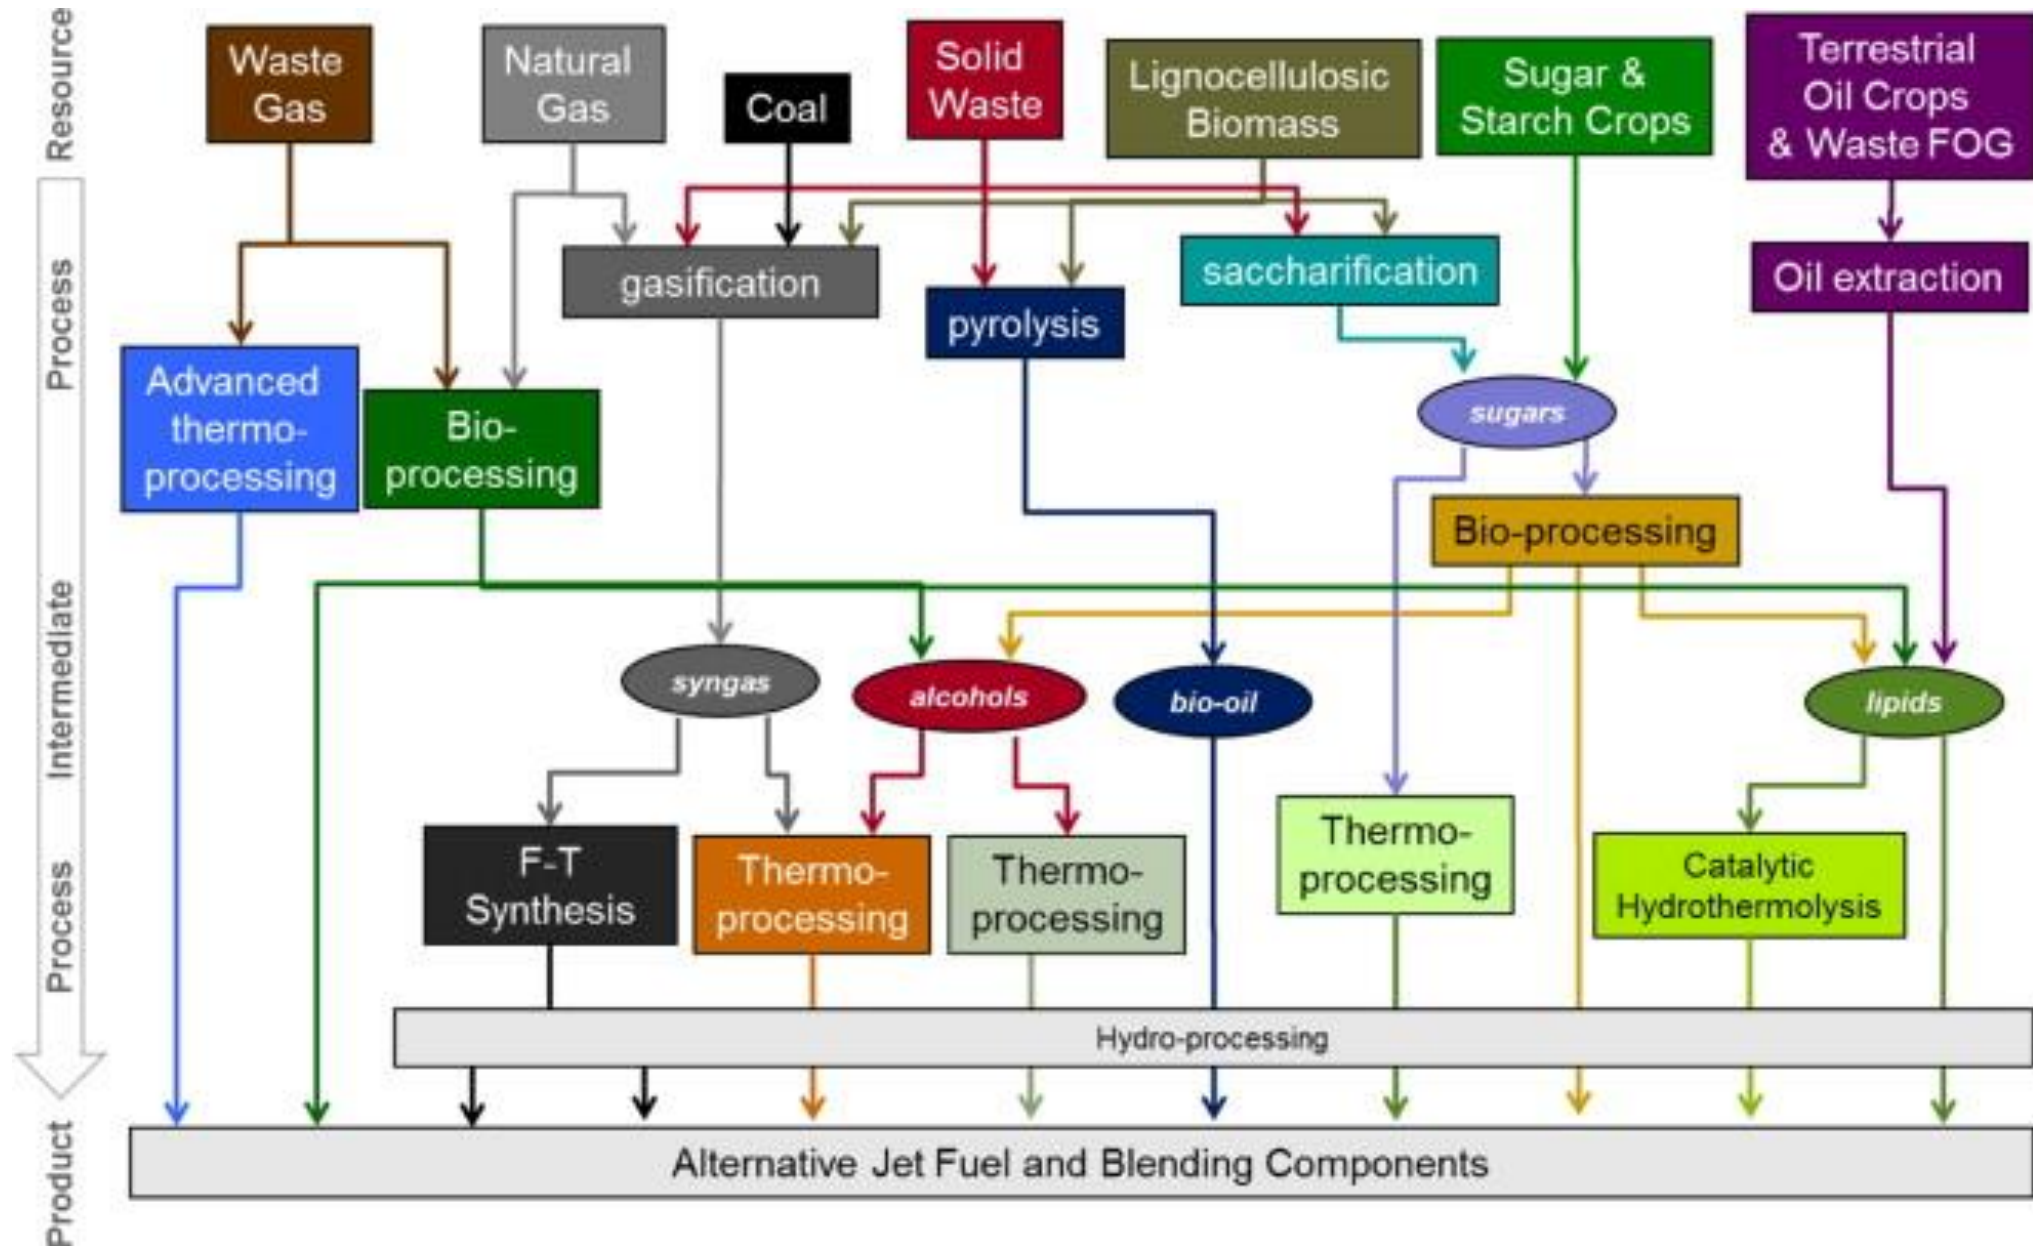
Resource

Waste Gas

Natural Gas

Coal

Solid Waste

Lignocellulosic Biomass

Sugar & Starch Crops

Terrestrial Oil Crops & Waste FOG

Process

gasification

pyrolysis

saccharification

Oil extraction

Advanced thermo-processing

Bio-processing

sugars

Bio-processing

Intermediate

syngas

alcohols

bio-oil

lipids

Process

F-T Synthesis

Thermo-processing

Thermo-processing

Thermo-processing

Catalytic Hydrothermolysis

Hydro-processing

Product

Alternative Jet Fuel and Blending Components